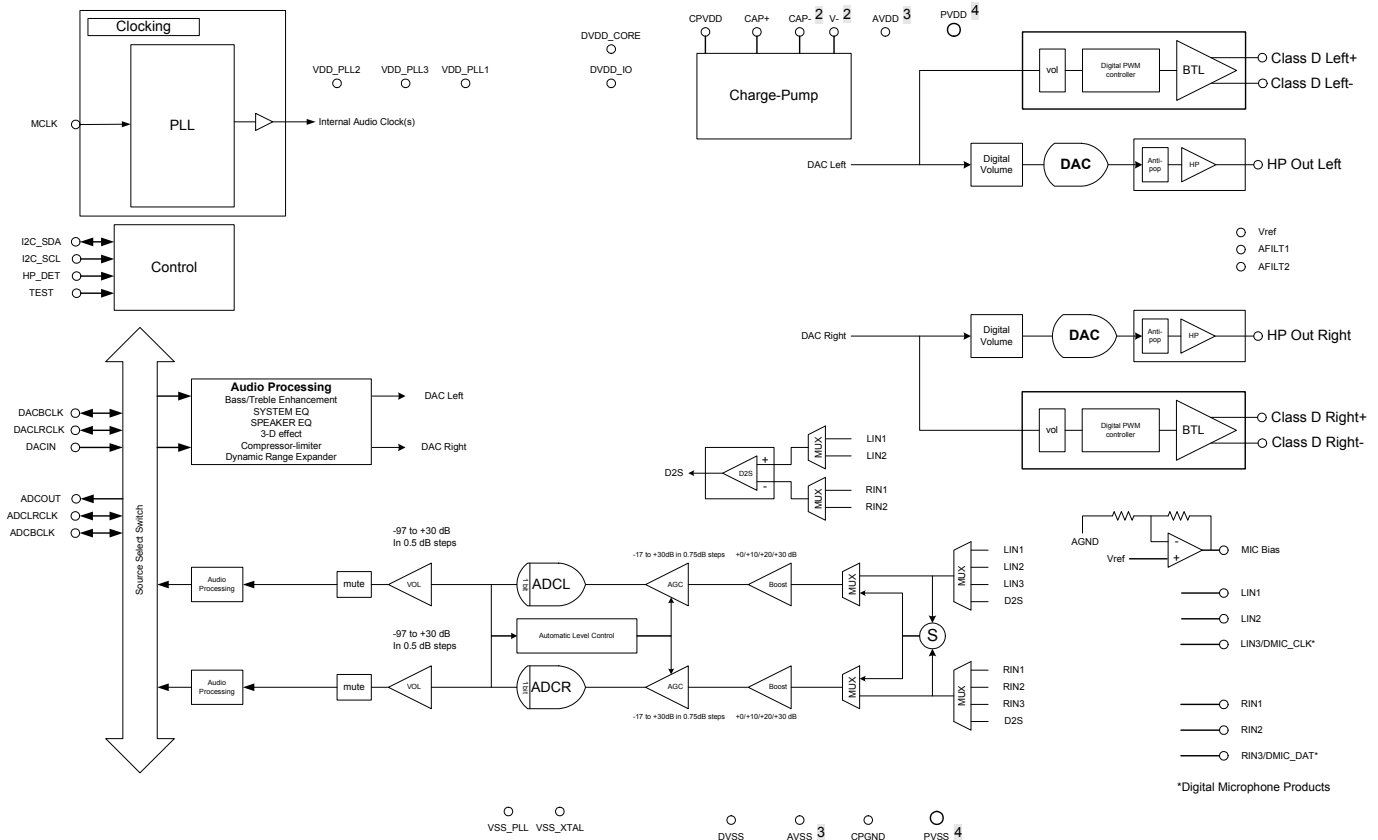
Clocking

PLL

MCLK

Internal Audio Clock(s)

VDD_PLL2 VDD_PLL3 VDD_PLL1

DVDD_CORE
DVDD_IO

CPVDD CAP+ CAP- 2 V- 2 AVDD 3 PVDD 4

Charge-Pump

vol Digital PWM controller BTL

Class D Left+
Class D Left-

DAC Left

Digital Volume

DAC

Anti-pop HP

HP Out Left

I2C_SDA
I2C_SCL
HP_DET
TEST

Control

Vref
AFILT1
AFILT2

DAC Right

Digital Volume

DAC

Anti-pop HP

HP Out Right

Audio Processing
Bass/Treble Enhancement
SYSTEM EQ
SPEAKER EQ
3-D effect
Compressor-limiter
Dynamic Range Expander

DAC Left
DAC Right

DACBCLK
DACLRCLK
DACIN

vol Digital PWM controller BTL

Class D Right+
Class D Right-

MUX LIN1 LIN2

D2S D2S + -

MUX RIN1 RIN2

ADCOUT
ADCLRCLK
ADCBCLK

Source Select Switch

-97 to +30 dB
In 0.5 dB steps

-17 to +30dB in 0.75dB steps +0/+10/+20/+30 dB

AGND

Vref

MIC Bias

Audio Processing

mute VOL

ADCL

AGC Boost MUX

MUX LIN1 LIN2 LIN3 D2S

LIN1
LIN2
LIN3/DMIC_CLK*

-97 to +30 dB
In 0.5 dB steps

Automatic Level Control

S

Audio Processing

mute VOL

ADCR

AGC Boost MUX

MUX RIN1 RIN2 RIN3 D2S

-17 to +30dB in 0.75dB steps +0/+10/+20/+30 dB

RIN1
RIN2
RIN3/DMIC_DAT*

*Digital Microphone Products

VSS_PLL VSS_XTAL

DVSS AVSS 3 CPGND PVSS 4